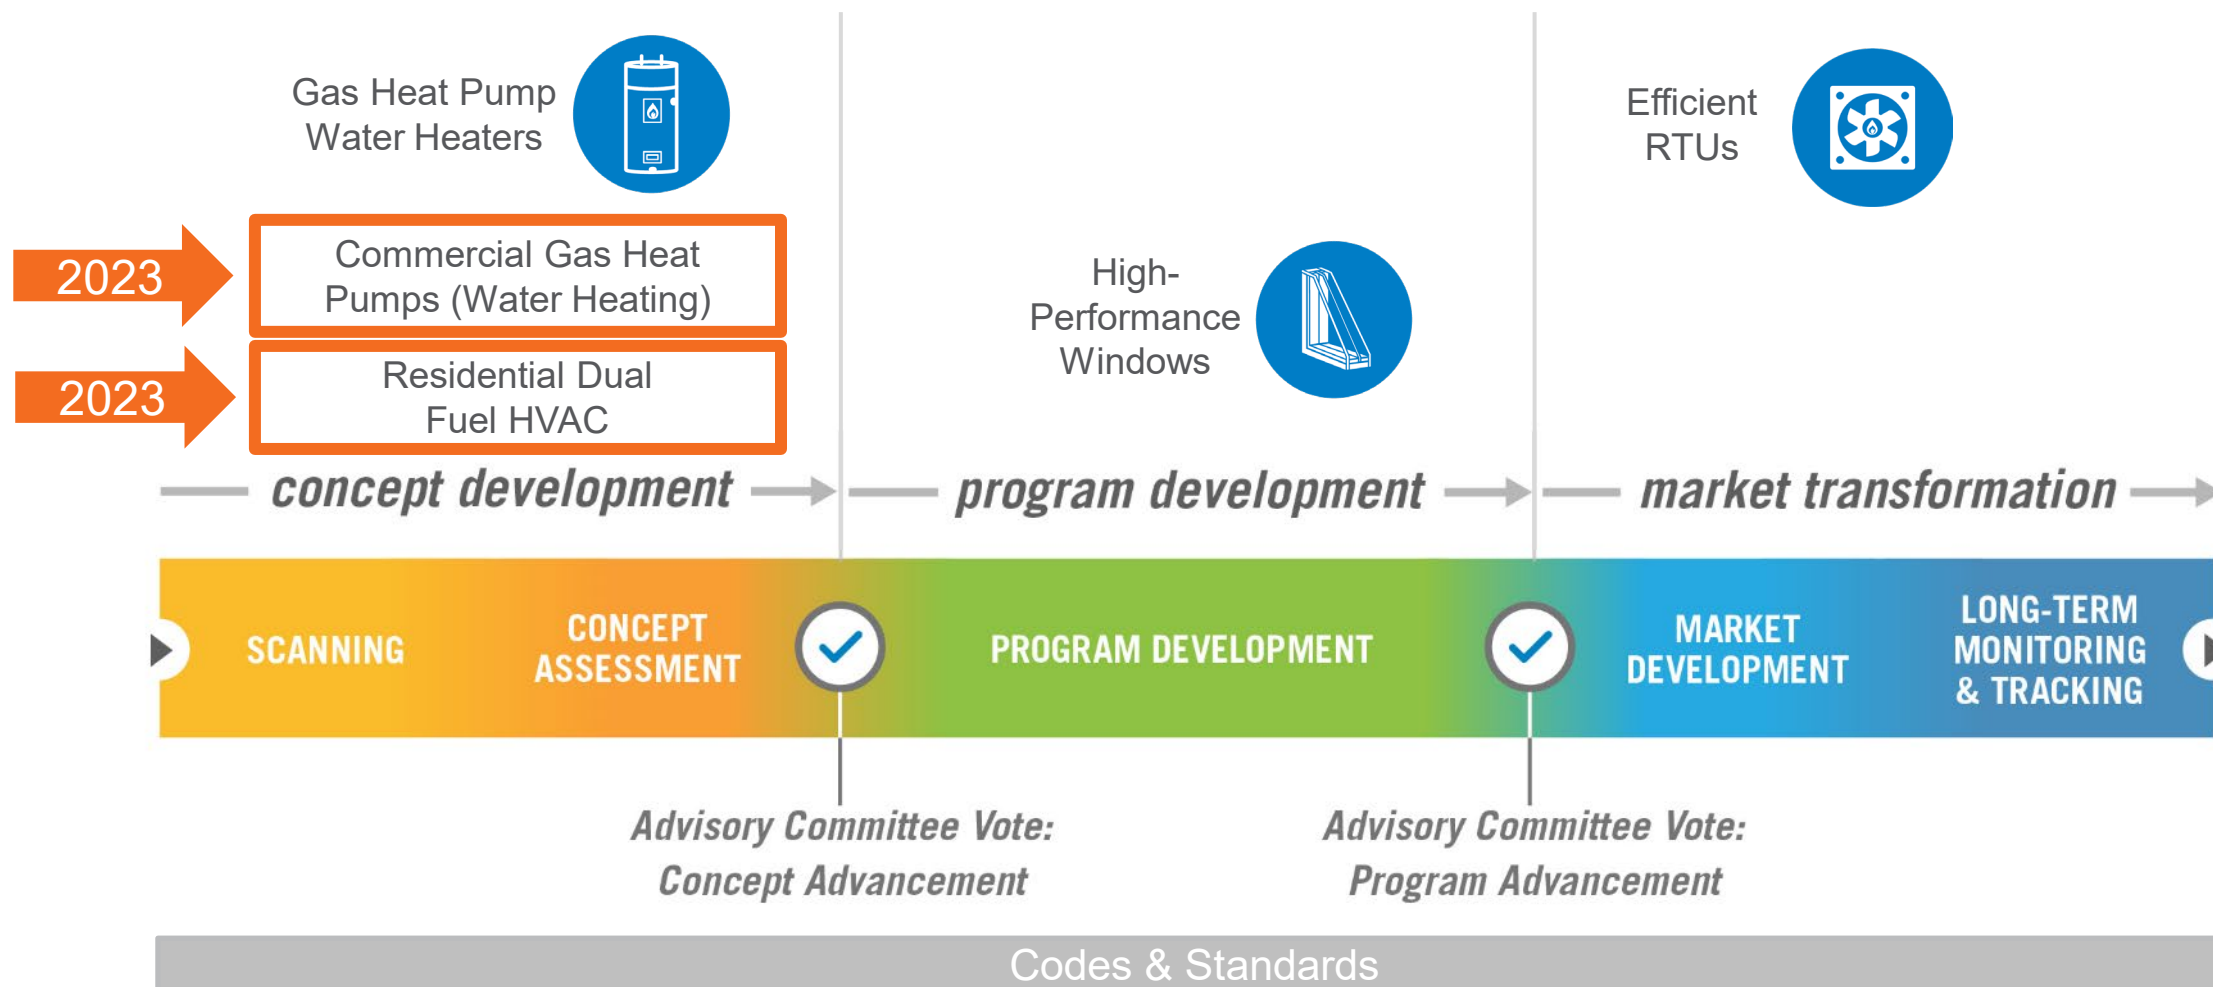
Gas Heat Pump Water Heaters

Efficient RTUs

2023

Commercial Gas Heat Pumps (Water Heating)

2023

Residential Dual Fuel HVAC

High-Performance Windows

concept development

program development

market transformation

SCANNING

CONCEPT ASSESSMENT

PROGRAM DEVELOPMENT

MARKET DEVELOPMENT

LONG-TERM MONITORING & TRACKING

Advisory Committee Vote: Concept Advancement

Advisory Committee Vote: Program Advancement

Codes & Standards